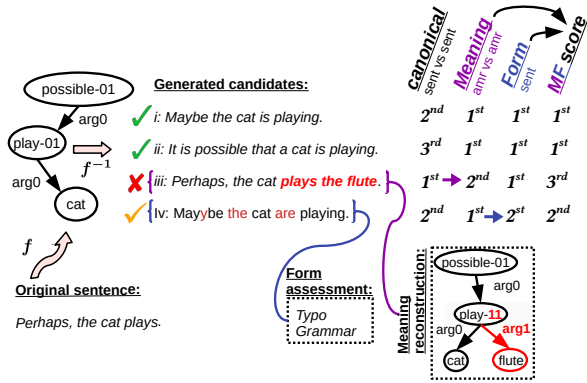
possible-01

arg0

play-01

arg0

cat

$f^{-1}$

$f$

Original sentence:

Perhaps, the cat plays.

Generated candidates:

i: Maybe the cat is playing.

ii: It is possible that a cat is playing.

iii: Perhaps, the cat plays the flute.

Iv: Mayybe the cat are playing.

Form assessment:

Typo
Grammar

canonical
sent vs sent

Meaning
amr vs amr

Form
sent

MF score

| | | | |
|---|---|---|---|
| $2^{nd}$ | $1^{st}$ | $1^{st}$ | $1^{st}$ |
| $3^{rd}$ | $1^{st}$ | $1^{st}$ | $1^{st}$ |
| $1^{st}$ | $2^{nd}$ | $1^{st}$ | $3^{rd}$ |
| $2^{nd}$ | $1^{st}$ | $2^{st}$ | $2^{nd}$ |

Meaning reconstruction:

possible-01

arg0

play-11

arg0

arg1

cat

flute